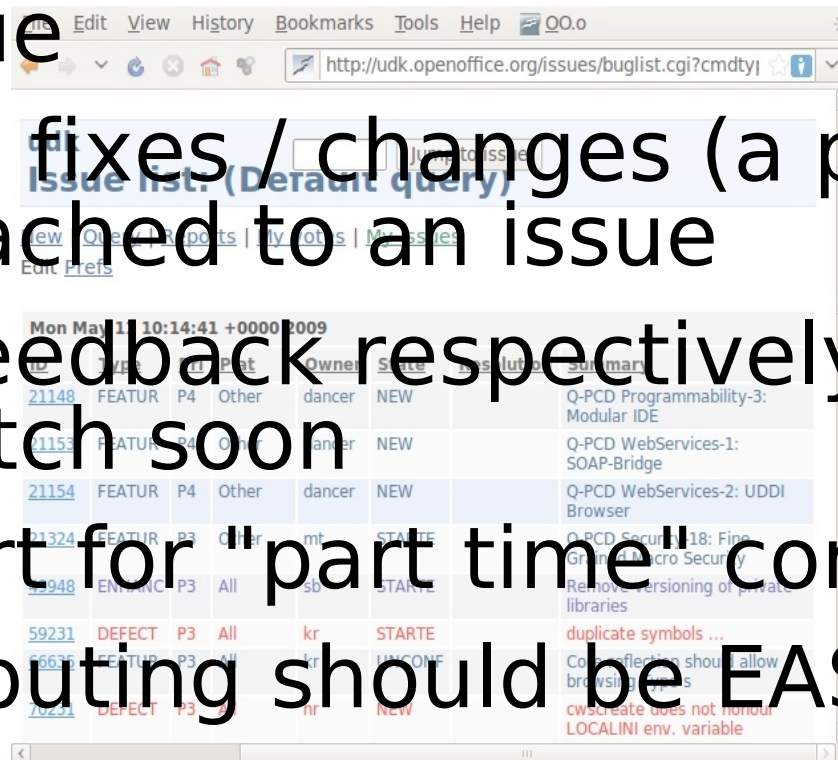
ue

fixes / changes (a p
ached to an issue

eedback respectively
tch soon

rt for "part time" con

outing should be EAS

File Edit View History Bookmarks Tools Help OO.o

http://udk.openoffice.org/issues/buglist.cgi?cmdty

udk Jump to issue
Issue list: (Default query)

New | Query | Reports | My votes | My issues
Edit Prefs

Mon May 11 10:14:41 +0000 2009

| ID | Type | Pri | Plat | Owner | State | Resolution | Summary |
|---|---|---|---|---|---|---|---|
| 21148 | FEATUR | P4 | Other | dancer | NEW | | Q-PCD Programmability-3: Modular IDE |
| 21153 | FEATUR | P4 | Other | dancer | NEW | | Q-PCD WebServices-1: SOAP-Bridge |
| 21154 | FEATUR | P4 | Other | dancer | NEW | | Q-PCD WebServices-2: UDDI Browser |
| 21324 | FEATUR | P3 | Other | mt | STARTE | | Q-PCD Security-18: Fine Grained Macro Security |
| 43948 | ENHANC | P3 | All | sb | STARTE | | Remove versioning of private libraries |
| 59231 | DEFECT | P3 | All | kr | STARTE | | duplicate symbols ... |
| 66635 | FEATUR | P3 | All | kr | UNCONF | | Core reflection should allow browsing types |
| 70251 | DEFECT | P3 | All | hr | NEW | | cwscreate does not honour LOCALINI env. variable |